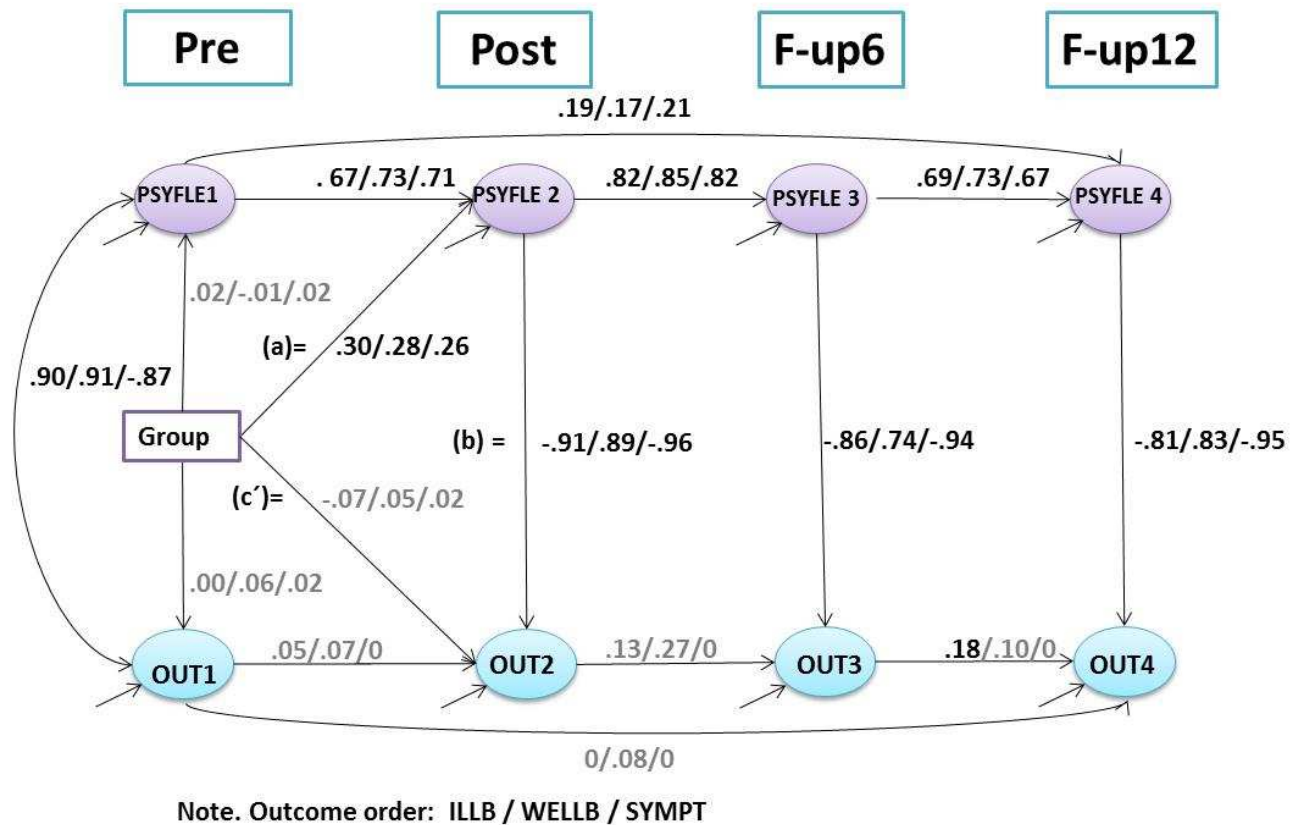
Pre

Post

F-up6

F-up12

.19/.17/.21

PSYFLE1

. 67/.73/.71

PSYFLE 2

.82/.85/.82

PSYFLE 3

.69/.73/.67

PSYFLE 4

.02/-.01/.02

(a)=

.30/.28/.26

.90/.91/-.87

Group

(b) =

-.91/.89/-.96

-.86/.74/-.94

-.81/.83/-.95

(c´)=

-.07/.05/.02

.00/.06/.02

OUT1

.05/.07/0

OUT2

.13/.27/0

OUT3

.18/.10/0

OUT4

0/.08/0

Note. Outcome order: ILLB / WELLB / SYMPT